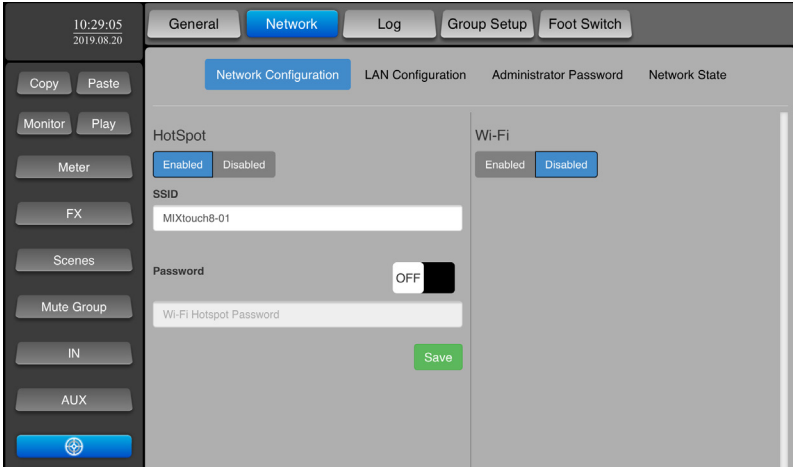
10:29:05
2019.08.20

General
Network
Log
Group Setup
Foot Switch

Copy
Paste
Monitor
Play
Meter
FX
Scenes
Mute Group
IN
AUX

Network Configuration
LAN Configuration
Administrator Password
Network State

HotSpot
Enabled
Disabled
SSID
MIXtouch8-01
Password
OFF
Wi-Fi Hotspot Password
Save

Wi-Fi
Enabled
Disabled